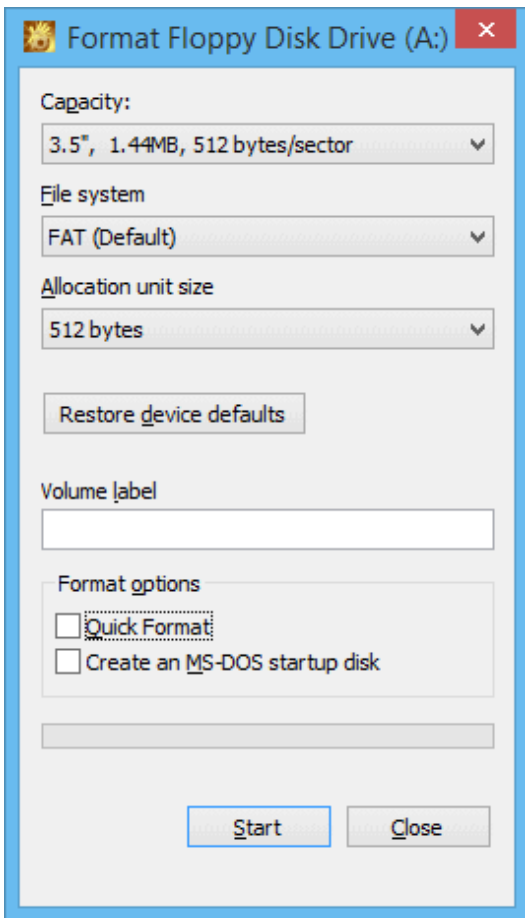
Format Floppy Disk Drive (A:)

Capacity:

3.5", 1.44MB, 512 bytes/sector

File system

FAT (Default)

Allocation unit size

512 bytes

Restore device defaults

Volume label

Format options

Quick Format

Create an MS-DOS startup disk

Start

Close